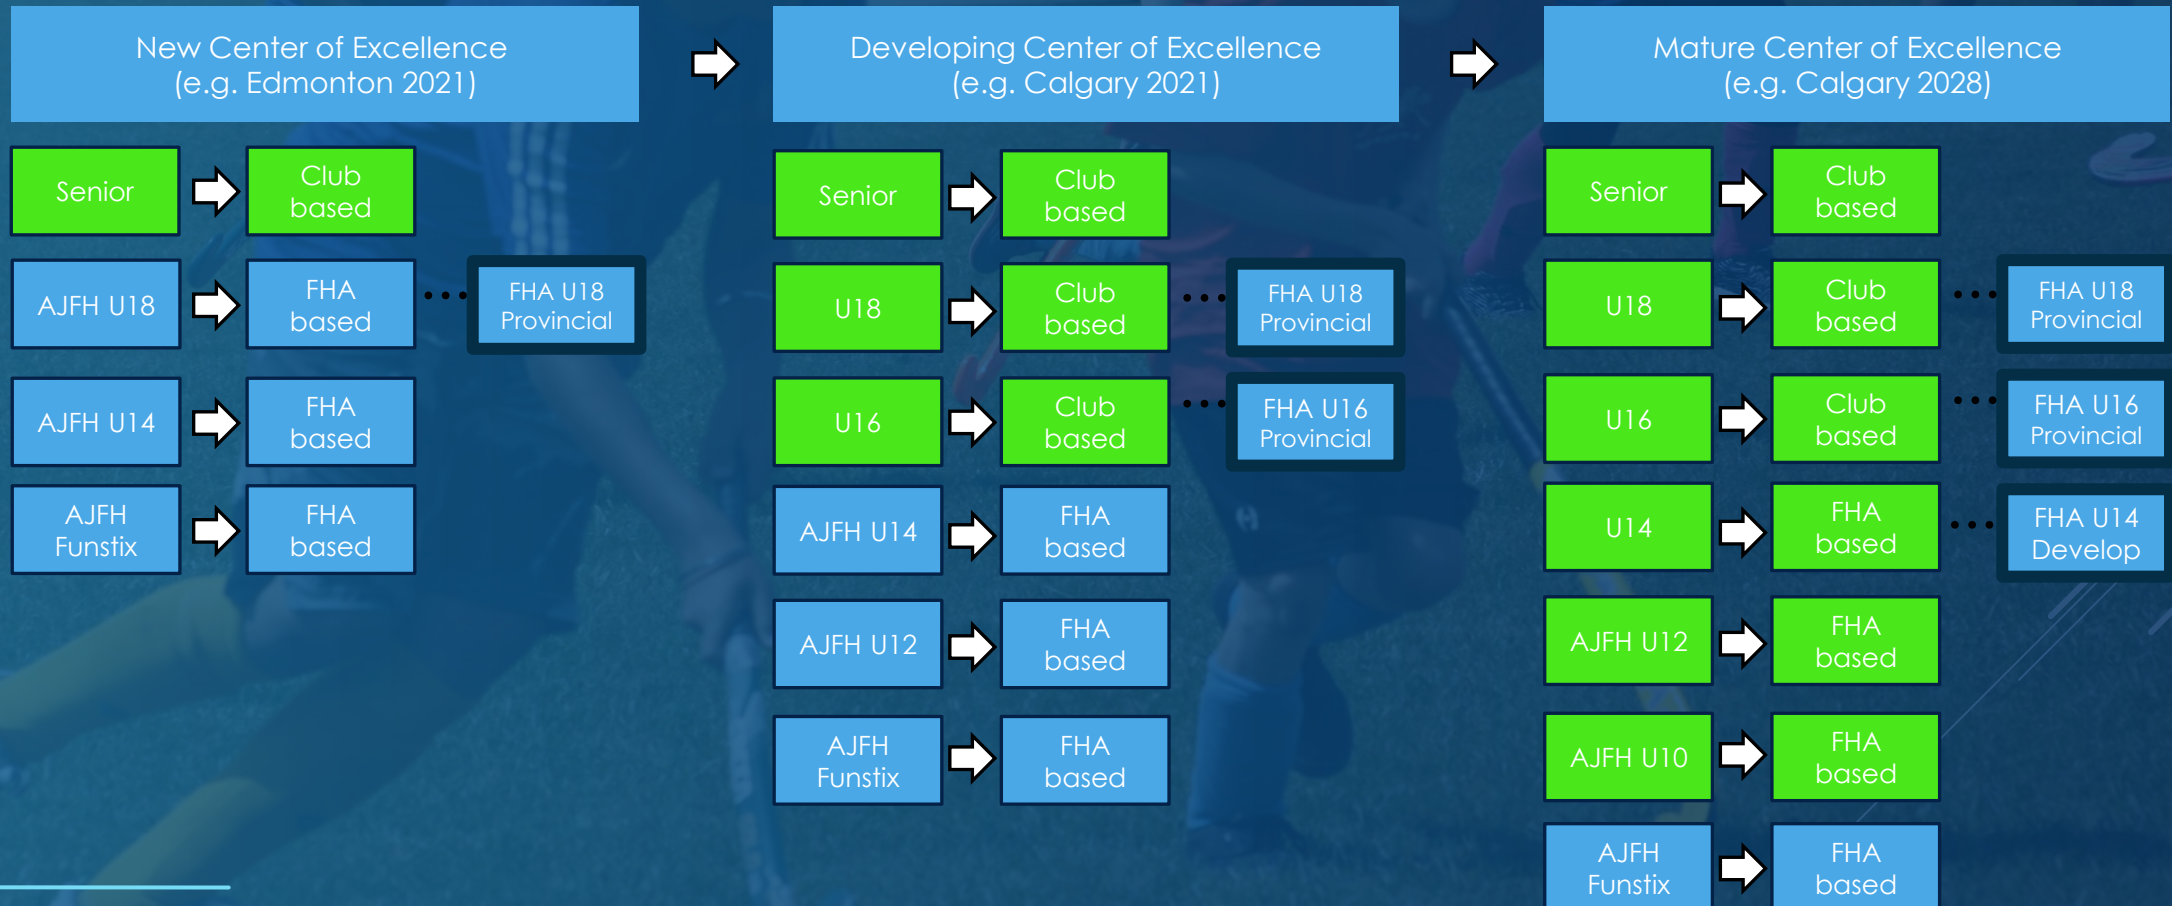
New Center of Excellence
(e.g. Edmonton 2021)

Senior
Club based

AJFH U18
FHA based
FHA U18 Provincial

AJFH U14
FHA based

AJFH Funstix
FHA based

Developing Center of Excellence
(e.g. Calgary 2021)

Senior
Club based

U18
Club based
FHA U18 Provincial

U16
Club based
FHA U16 Provincial

AJFH U14
FHA based

AJFH U12
FHA based

AJFH Funstix
FHA based

Mature Center of Excellence
(e.g. Calgary 2028)

Senior
Club based

U18
Club based
FHA U18 Provincial

U16
Club based
FHA U16 Provincial

U14
FHA based
FHA U14 Develop

AJFH U12
FHA based

AJFH U10
FHA based

AJFH Funstix
FHA based